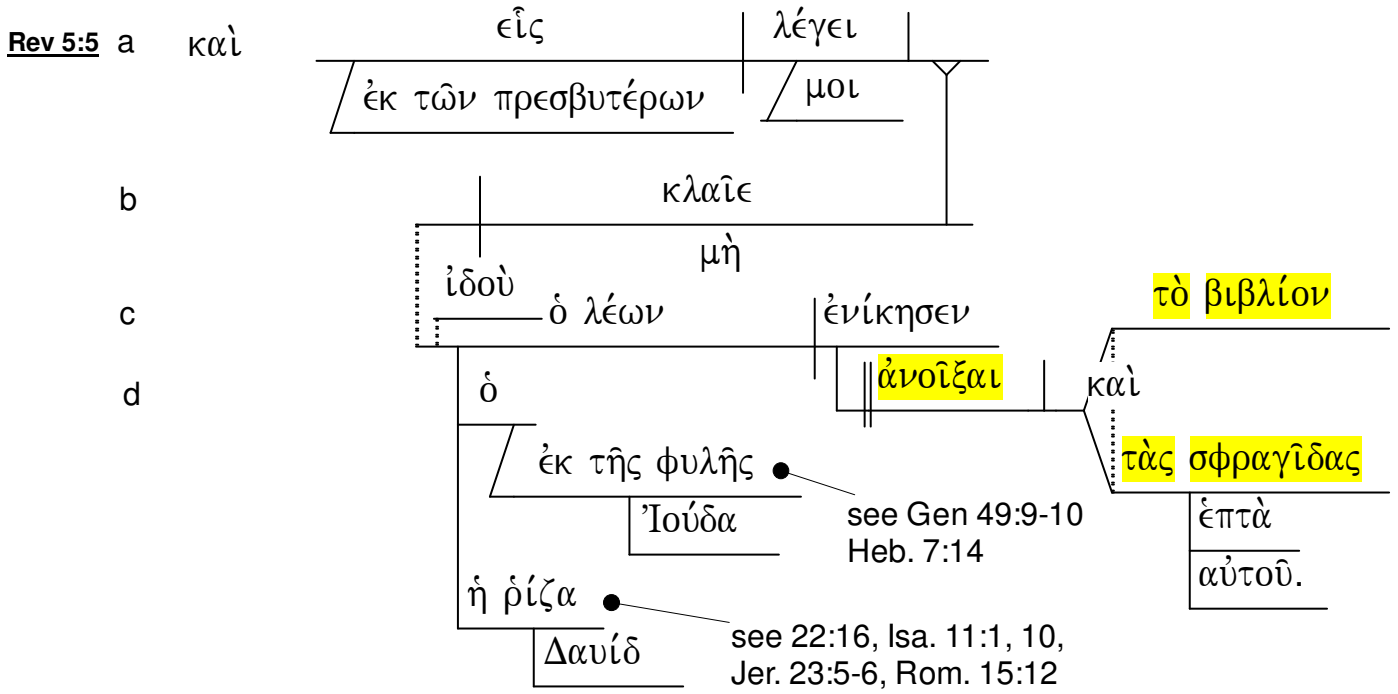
Rev 5:5 a καὶ εἷς λέγει
ἐκ τῶν πρεσβυτέρων μοι

b κλαῖε
μὴ

c ἰδοὺ ὁ λέων ἐνίκησεν τὸ βιβλίον

d ὁ ἀνοῖξαι καὶ
ἐκ τῆς φυλῆς τὰς σφραγῖδας
Ἰούδα ἑπτὰ
αὐτοῦ.
see Gen 49:9-10
Heb. 7:14
ἡ ῥίζα
Δαυίδ
see 22:16, Isa. 11:1, 10,
Jer. 23:5-6, Rom. 15:12